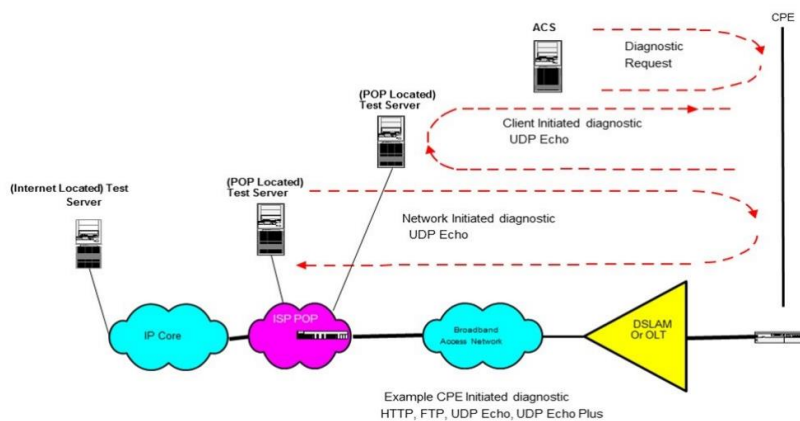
CPE

ACS

Diagnostic Request

(POP Located) Test Server

Client Initiated diagnostic UDP Echo

(Internet Located) Test Server

(POP Located) Test Server

Network Initiated diagnostic UDP Echo

IP Core

ISP POP

Broadband Access Network

DSLAM Or OLT

Example CPE Initiated diagnostic HTTP, FTP, UDP Echo, UDP Echo Plus